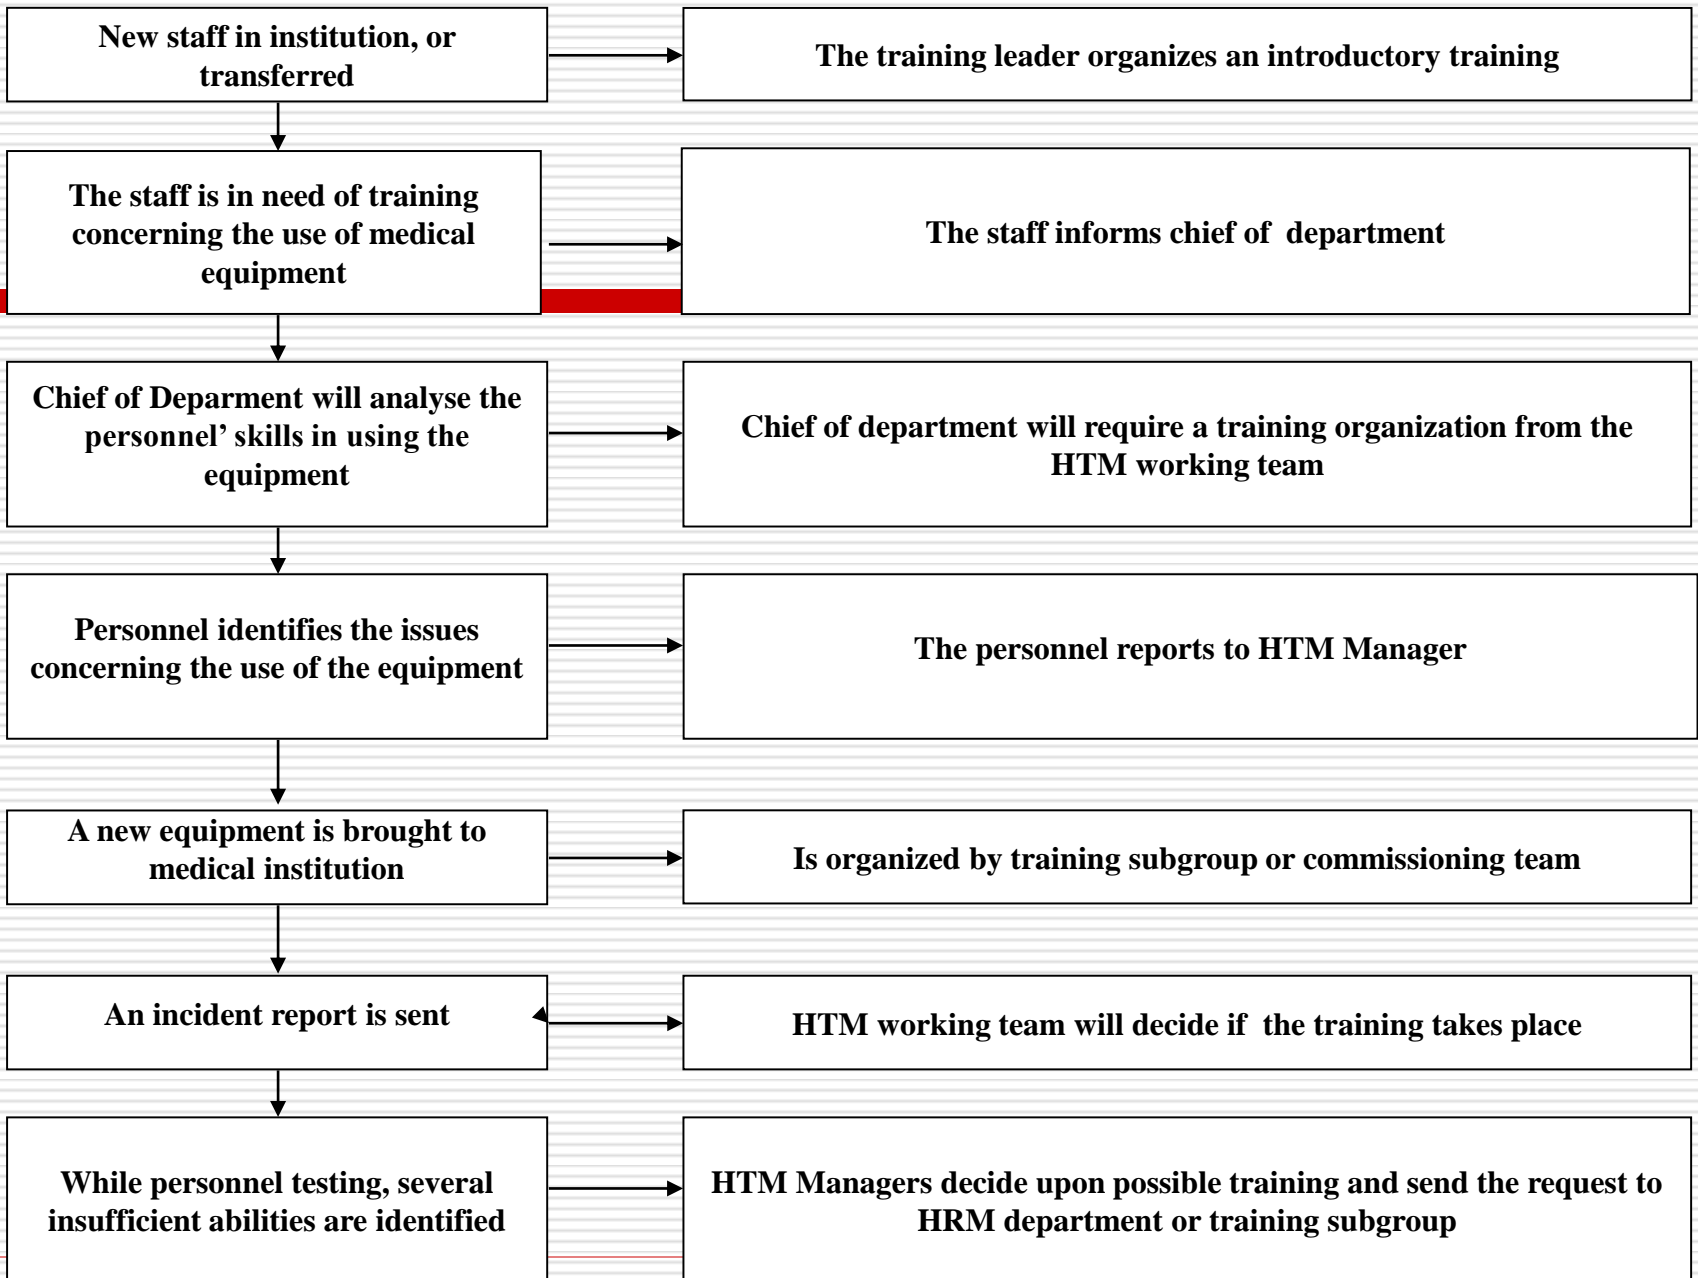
New staff in institution, or transferred

The training leader organizes an introductory training

The staff is in need of training concerning the use of medical equipment

The staff informs chief of department

Chief of Deparment will analyse the personnel' skills in using the equipment

Chief of department will require a training organization from the HTM working team

Personnel identifies the issues concerning the use of the equipment

The personnel reports to HTM Manager

A new equipment is brought to medical institution

Is organized by training subgroup or commissioning team

An incident report is sent

HTM working team will decide if the training takes place

While personnel testing, several insufficient abilities are identified

HTM Managers decide upon possible training and send the request to HRM department or training subgroup